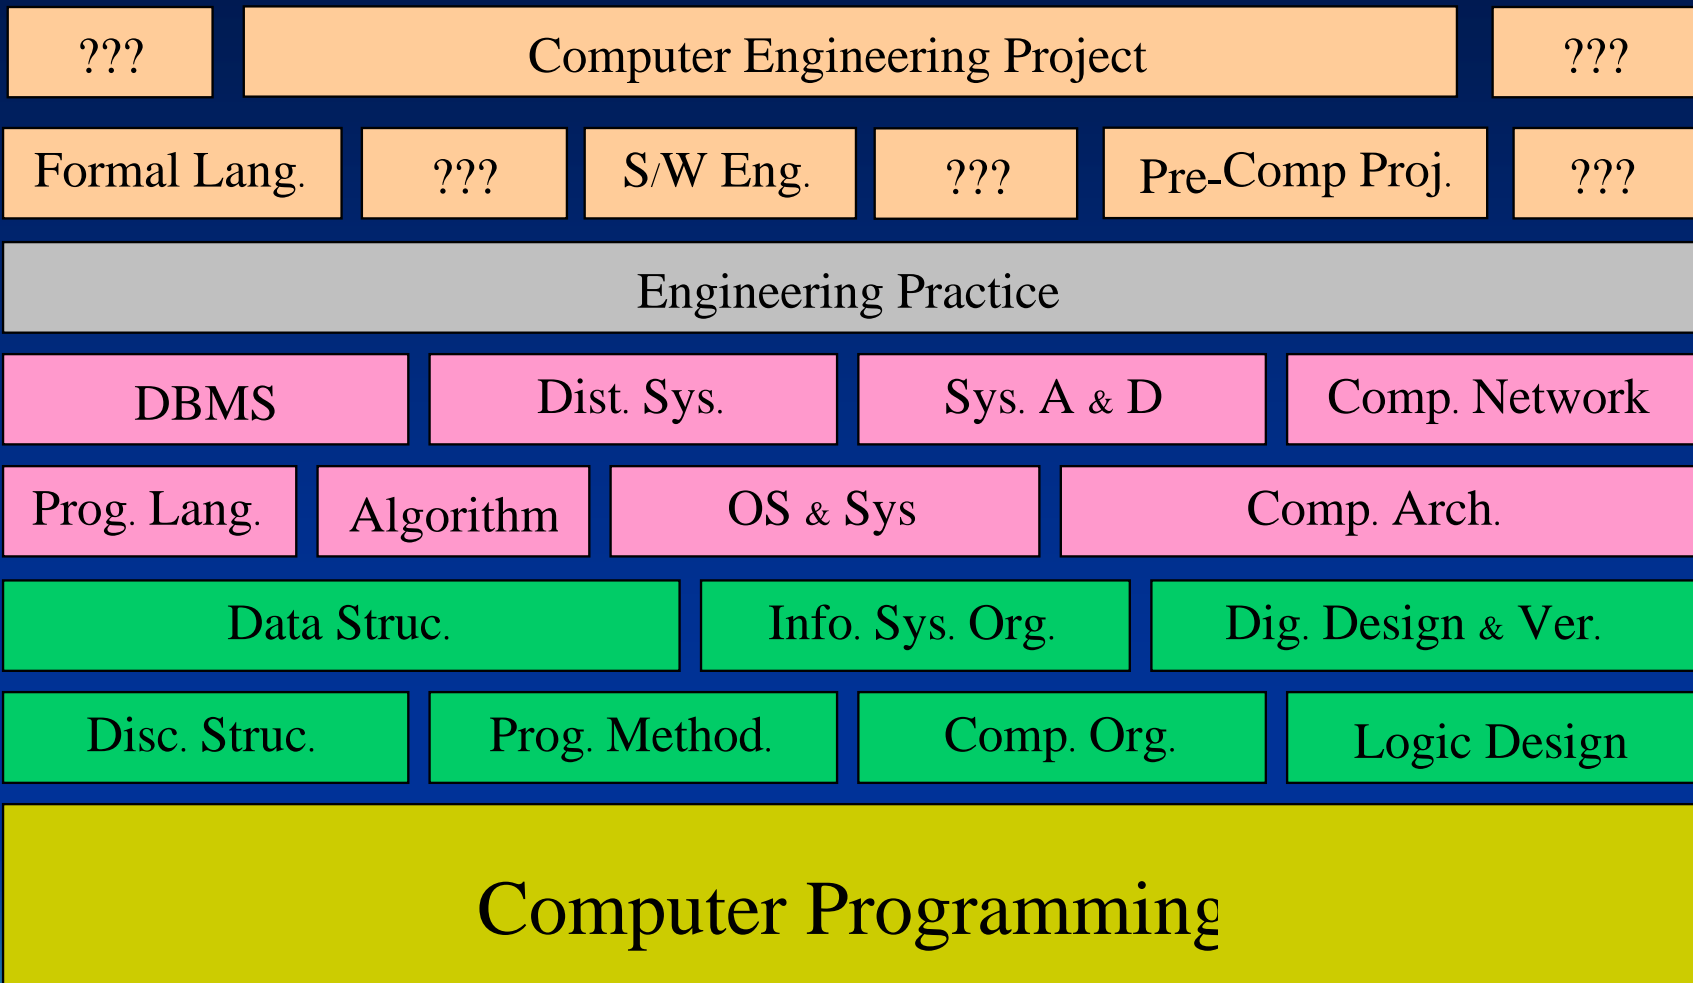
??? Computer Engineering Project ???

Formal Lang. ??? S/W Eng. ??? Pre-Comp Proj. ???

Engineering Practice

DBMS Dist. Sys. Sys. A & D Comp. Network

Prog. Lang. Algorithm OS & Sys Comp. Arch.

Data Struc. Info. Sys. Org. Dig. Design & Ver.

Disc. Struc. Prog. Method. Comp. Org. Logic Design

Computer Programming